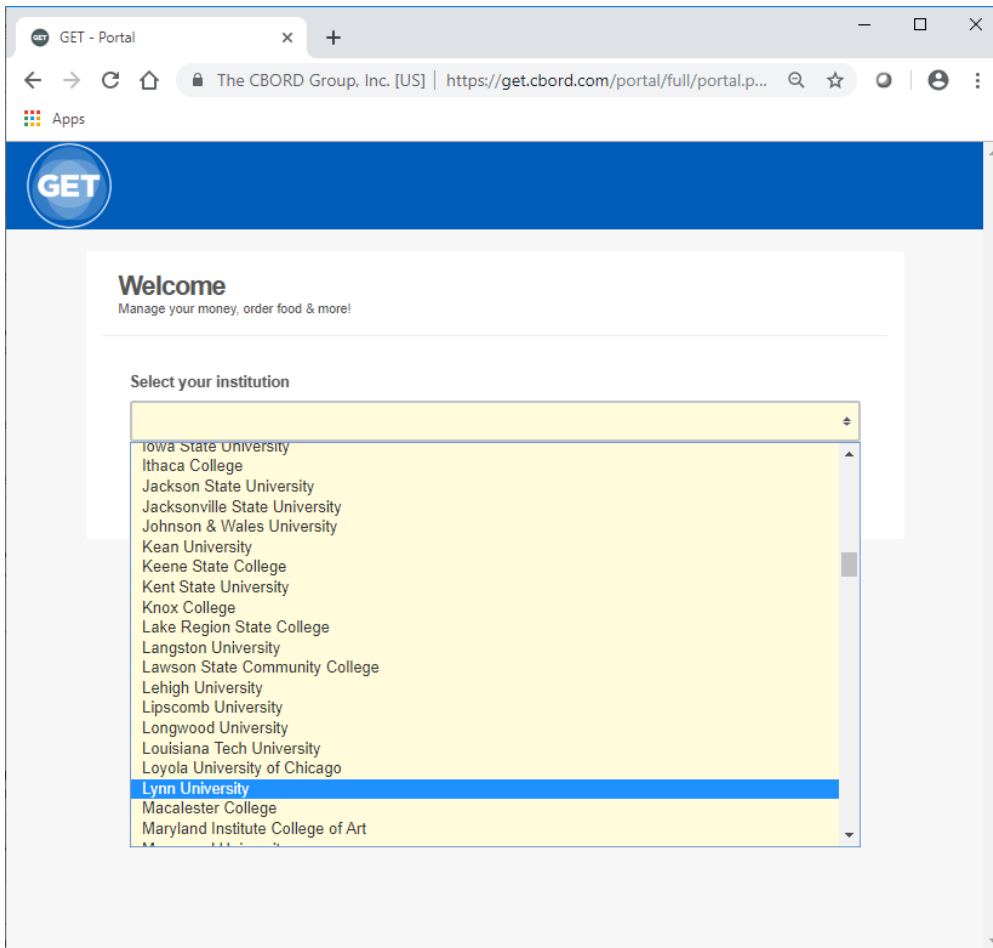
GET - Portal

The CBORD Group, Inc. [US] | https://get.cbord.com/portal/full/portal.p...

Apps

GET

Welcome
Manage your money, order food & more!

Select your institution

Iowa State University
Ithaca College
Jackson State University
Jacksonville State University
Johnson & Wales University
Kean University
Keene State College
Kent State University
Knox College
Lake Region State College
Langston University
Lawson State Community College
Lehigh University
Lipscomb University
Longwood University
Louisiana Tech University
Loyola University of Chicago
Lynn University
Macalester College
Maryland Institute College of Art
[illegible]